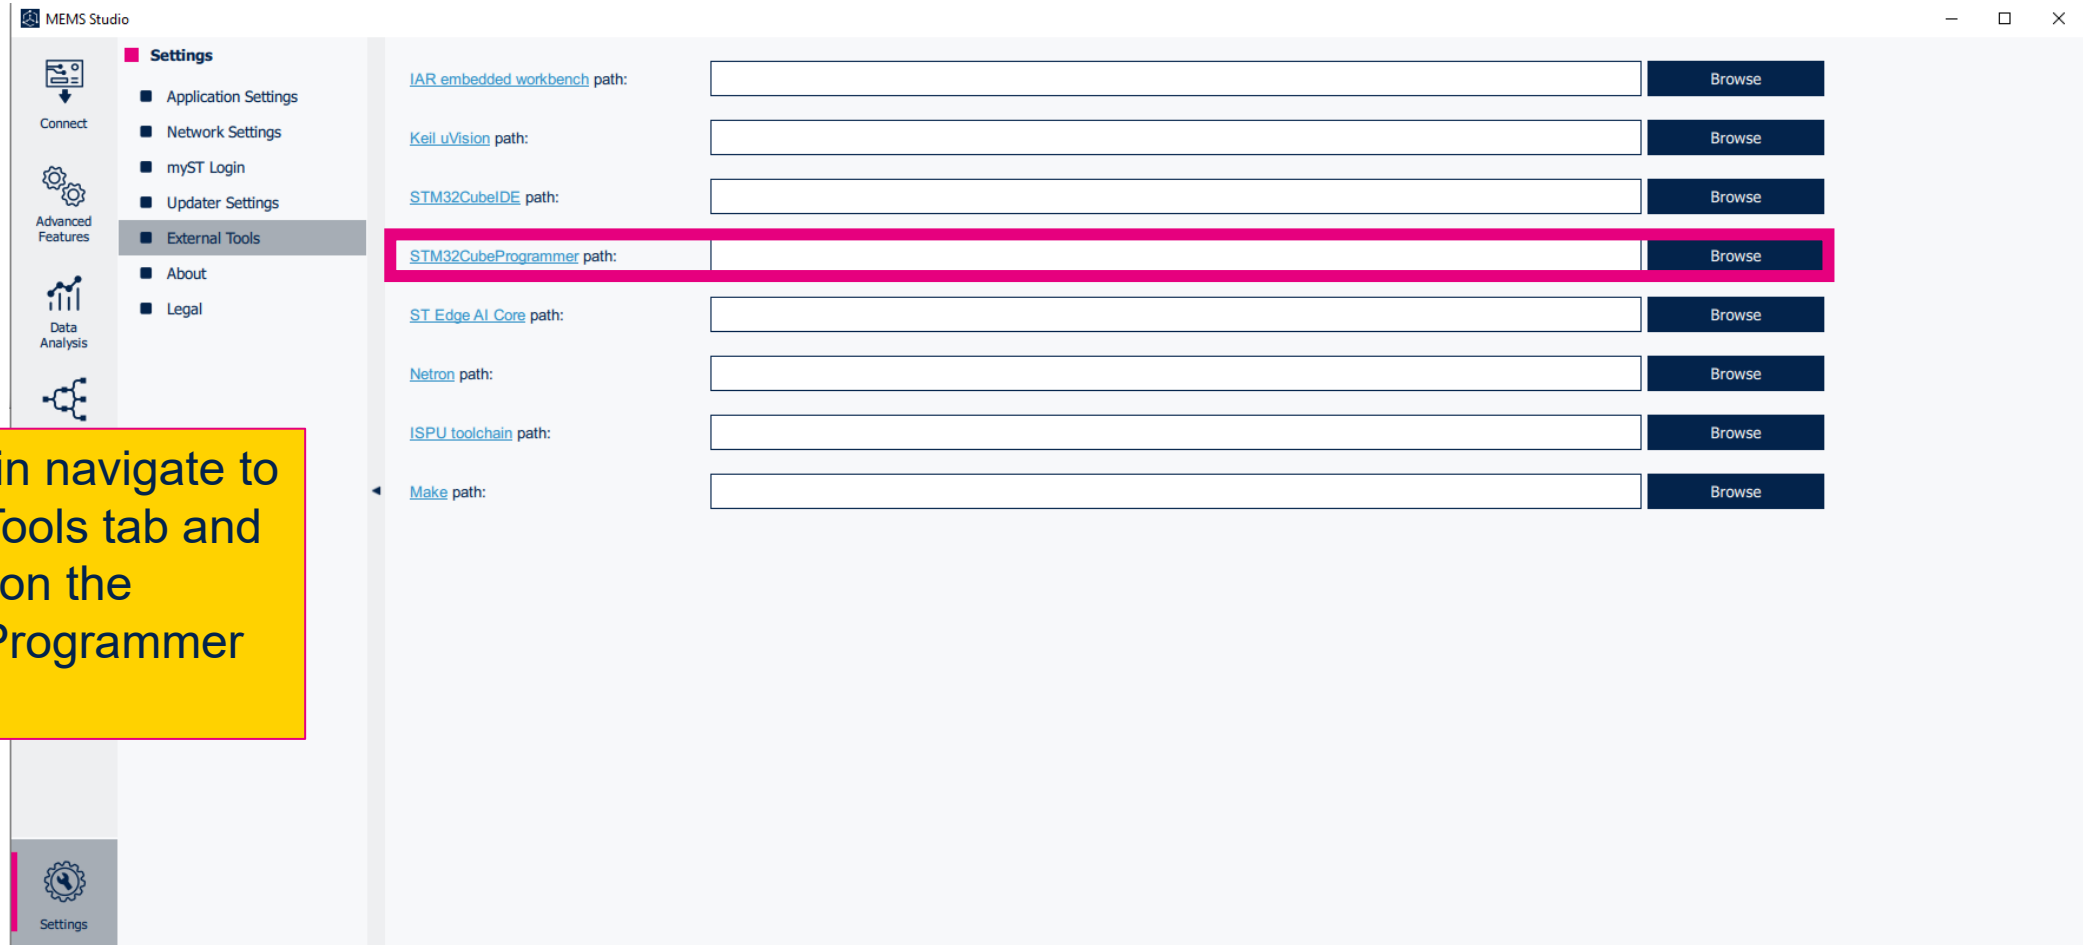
MEMS Studio

Connect

Advanced Features

Data Analysis

Settings

Settings

Application Settings

Network Settings

myST Login

Updater Settings

External Tools

About

Legal

IAR embedded workbench path: Browse

Keil uVision path: Browse

STM32CubeIDE path: Browse

STM32CubeProgrammer path: Browse

ST Edge AI Core path: Browse

Netron path: Browse

ISPU toolchain path: Browse

Make path: Browse

in navigate to
ools tab and
on the
Programmer